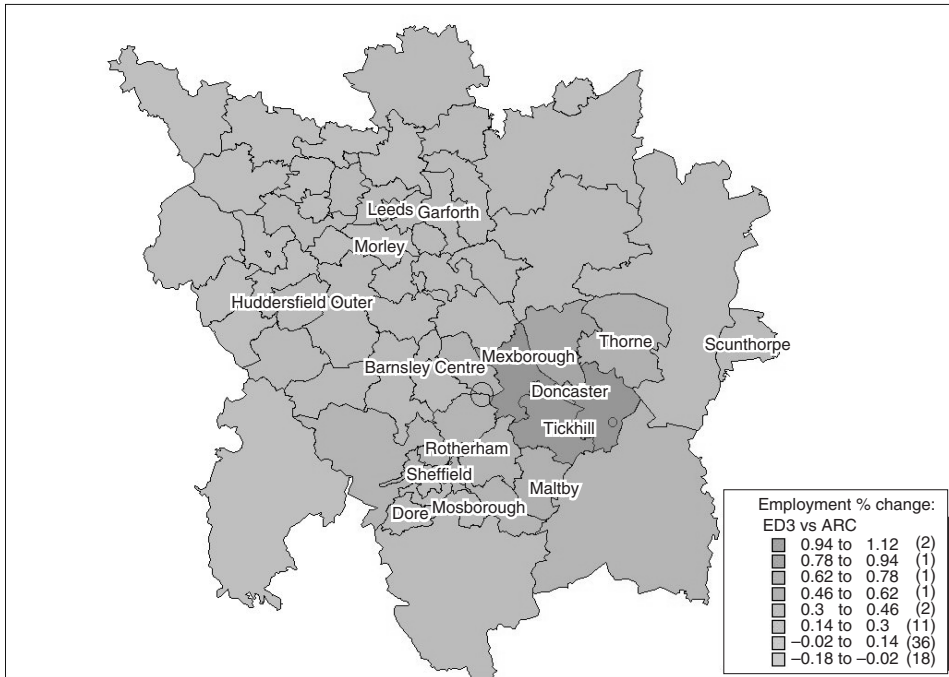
Leeds Garforth
Morley
Huddersfield Outer
Mexborough
Thorne
Scunthorpe
Barnsley Centre
Doncaster
Tickhill
Rotherham
Sheffield
Maltby
Dore Mosborough

Employment % change:
ED3 vs ARC
0.94 to 1.12 (2)
0.78 to 0.94 (1)
0.62 to 0.78 (1)
0.46 to 0.62 (1)
0.3 to 0.46 (2)
0.14 to 0.3 (11)
−0.02 to 0.14 (36)
−0.18 to −0.02 (18)